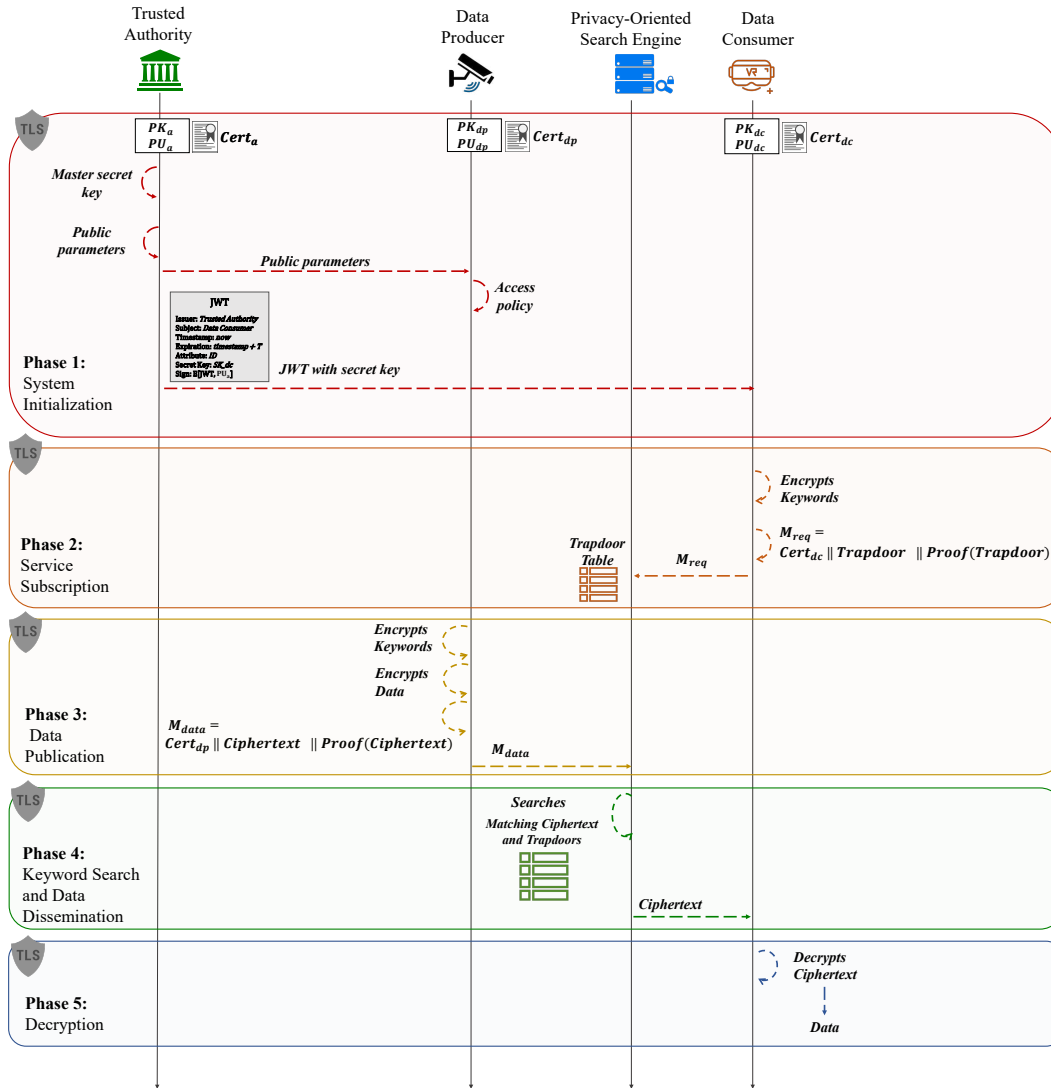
Trusted Authority

Data Producer

Privacy-Oriented Search Engine

Data Consumer

VR

TLS

$PK_a$
$PU_a$

$Cert_a$

$PK_{dp}$
$PU_{dp}$

$Cert_{dp}$

$PK_{dc}$
$PU_{dc}$

$Cert_{dc}$

Master secret key

Public parameters

Public parameters

Access policy

JWT
Issuer: Trusted Authority
Subject: Data Consumer
Timestamp: now
Expiration: timestamp + T
Attributes: ID
Secret Key: SK_dc
Sign: E[JWT, $PU_a$]

Phase 1:
System Initialization

JWT with secret key

TLS

Encrypts Keywords

$M_{req}$ = $Cert_{dc}$ ‖ $Trapdoor$ ‖ $Proof(Trapdoor)$

Phase 2:
Service Subscription

Trapdoor Table

$M_{req}$

TLS

Encrypts Keywords

Encrypts Data

Phase 3:
Data Publication

$M_{data}$ = $Cert_{dp}$ ‖ $Ciphertext$ ‖ $Proof(Ciphertext)$

$M_{data}$

TLS

Searches

Matching Ciphertext and Trapdoors

Phase 4:
Keyword Search and Data Dissemination

Ciphertext

TLS

Decrypts Ciphertext

Phase 5:
Decryption

Data